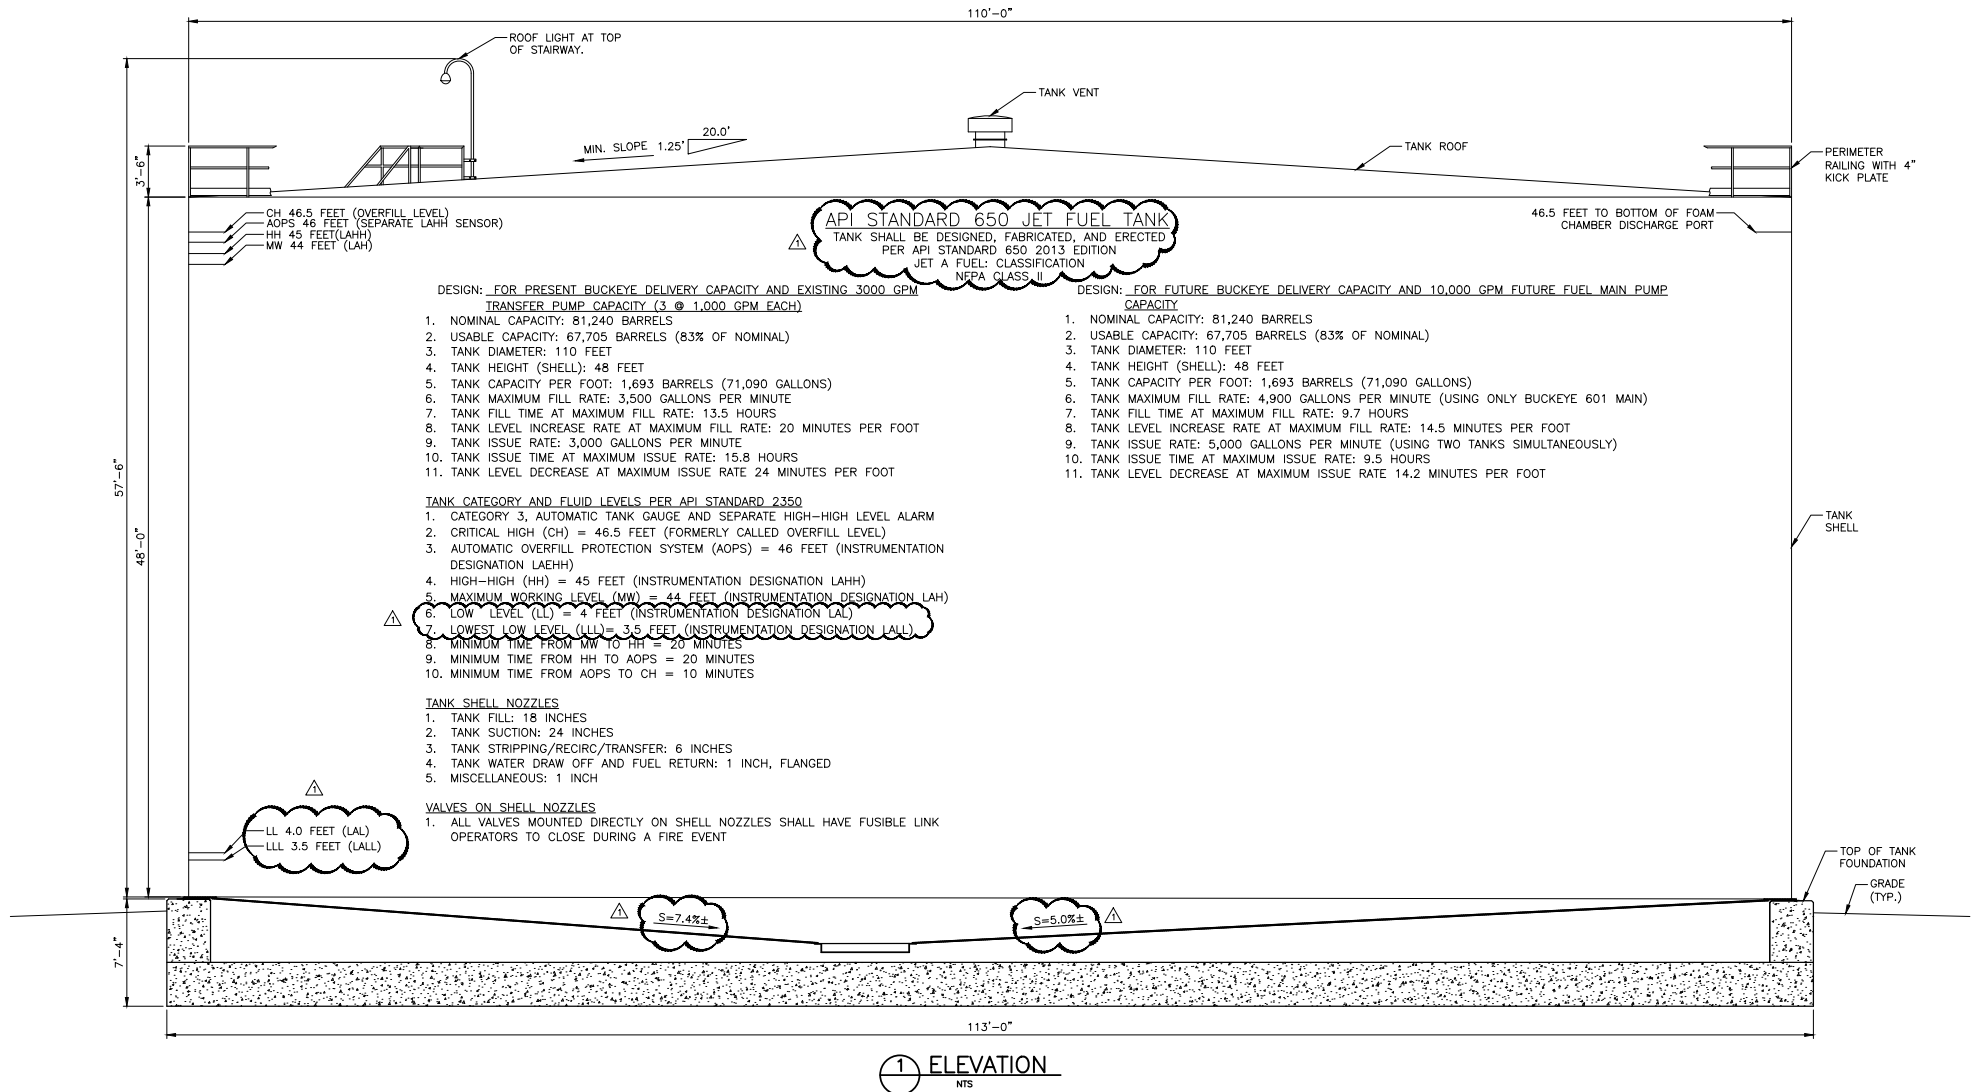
110'-0"

ROOF LIGHT AT TOP OF STAIRWAY.

TANK VENT

MIN. SLOPE 1.25' 20.0'

TANK ROOF

PERIMETER RAILING WITH 4" KICK PLATE

3'-6"

CH 46.5 FEET (OVERFILL LEVEL)
AOPS 46 FEET (SEPARATE LAHH SENSOR)
HH 45 FEET(LAHH)
MW 44 FEET (LAH)

API STANDARD 650 JET FUEL TANK
TANK SHALL BE DESIGNED, FABRICATED, AND ERECTED PER API STANDARD 650 2013 EDITION
JET A FUEL: CLASSIFICATION
NFPA CLASS II

1

46.5 FEET TO BOTTOM OF FOAM CHAMBER DISCHARGE PORT

DESIGN: FOR PRESENT BUCKEYE DELIVERY CAPACITY AND EXISTING 3000 GPM TRANSFER PUMP CAPACITY (3 @ 1,000 GPM EACH)
1. NOMINAL CAPACITY: 81,240 BARRELS
2. USABLE CAPACITY: 67,705 BARRELS (83% OF NOMINAL)
3. TANK DIAMETER: 110 FEET
4. TANK HEIGHT (SHELL): 48 FEET
5. TANK CAPACITY PER FOOT: 1,693 BARRELS (71,090 GALLONS)
6. TANK MAXIMUM FILL RATE: 3,500 GALLONS PER MINUTE
7. TANK FILL TIME AT MAXIMUM FILL RATE: 13.5 HOURS
8. TANK LEVEL INCREASE RATE AT MAXIMUM FILL RATE: 20 MINUTES PER FOOT
9. TANK ISSUE RATE: 3,000 GALLONS PER MINUTE
10. TANK ISSUE TIME AT MAXIMUM ISSUE RATE: 15.8 HOURS
11. TANK LEVEL DECREASE AT MAXIMUM ISSUE RATE 24 MINUTES PER FOOT

DESIGN: FOR FUTURE BUCKEYE DELIVERY CAPACITY AND 10,000 GPM FUTURE FUEL MAIN PUMP CAPACITY
1. NOMINAL CAPACITY: 81,240 BARRELS
2. USABLE CAPACITY: 67,705 BARRELS (83% OF NOMINAL)
3. TANK DIAMETER: 110 FEET
4. TANK HEIGHT (SHELL): 48 FEET
5. TANK CAPACITY PER FOOT: 1,693 BARRELS (71,090 GALLONS)
6. TANK MAXIMUM FILL RATE: 4,900 GALLONS PER MINUTE (USING ONLY BUCKEYE 601 MAIN)
7. TANK FILL TIME AT MAXIMUM FILL RATE: 9.7 HOURS
8. TANK LEVEL INCREASE RATE AT MAXIMUM FILL RATE: 14.5 MINUTES PER FOOT
9. TANK ISSUE RATE: 5,000 GALLONS PER MINUTE (USING TWO TANKS SIMULTANEOUSLY)
10. TANK ISSUE TIME AT MAXIMUM ISSUE RATE: 9.5 HOURS
11. TANK LEVEL DECREASE AT MAXIMUM ISSUE RATE 14.2 MINUTES PER FOOT

57'-6"

48'-0"

TANK SHELL

TANK CATEGORY AND FLUID LEVELS PER API STANDARD 2350
1. CATEGORY 3, AUTOMATIC TANK GAUGE AND SEPARATE HIGH-HIGH LEVEL ALARM
2. CRITICAL HIGH (CH) = 46.5 FEET (FORMERLY CALLED OVERFILL LEVEL)
3. AUTOMATIC OVERFILL PROTECTION SYSTEM (AOPS) = 46 FEET (INSTRUMENTATION DESIGNATION LAEHH)
4. HIGH-HIGH (HH) = 45 FEET (INSTRUMENTATION DESIGNATION LAHH)
5. MAXIMUM WORKING LEVEL (MW) = 44 FEET (INSTRUMENTATION DESIGNATION LAH)
1
6. LOW LEVEL (LL) = 4 FEET (INSTRUMENTATION DESIGNATION LAL)
7. LOWEST LOW LEVEL (LLL)= 3.5 FEET (INSTRUMENTATION DESIGNATION LALL)
8. MINIMUM TIME FROM MW TO HH = 20 MINUTES
9. MINIMUM TIME FROM HH TO AOPS = 20 MINUTES
10. MINIMUM TIME FROM AOPS TO CH = 10 MINUTES

TANK SHELL NOZZLES
1. TANK FILL: 18 INCHES
2. TANK SUCTION: 24 INCHES
3. TANK STRIPPING/RECIRC/TRANSFER: 6 INCHES
4. TANK WATER DRAW OFF AND FUEL RETURN: 1 INCH, FLANGED
5. MISCELLANEOUS: 1 INCH

1

VALVES ON SHELL NOZZLES
1. ALL VALVES MOUNTED DIRECTLY ON SHELL NOZZLES SHALL HAVE FUSIBLE LINK OPERATORS TO CLOSE DURING A FIRE EVENT

LL 4.0 FEET (LAL)
LLL 3.5 FEET (LALL)

TOP OF TANK FOUNDATION

GRADE (TYP.)

1 S=7.4%±

S=5.0%± 1

7'-4"

113'-0"

1 ELEVATION
NTS